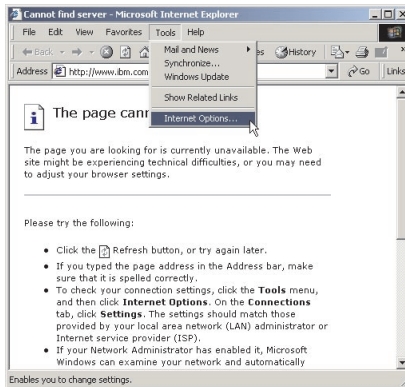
Cannot find server - Microsoft Internet Explorer

File Edit View Favorites Tools Help

Back Mail and News Synchronize... Windows Update Show Related Links Internet Options...

es History

Address http://www.ibm.com Go Links

The page cann

The page you are looking for is currently unavailable. The Web site might be experiencing technical difficulties, or you may need to adjust your browser settings.

Please try the following:

- Click the Refresh button, or try again later.
- If you typed the page address in the Address bar, make sure that it is spelled correctly.
- To check your connection settings, click the **Tools** menu, and then click **Internet Options**. On the **Connections** tab, click **Settings**. The settings should match those provided by your local area network (LAN) administrator or Internet service provider (ISP).
- If your Network Administrator has enabled it, Microsoft Windows can examine your network and automatically

Enables you to change settings.